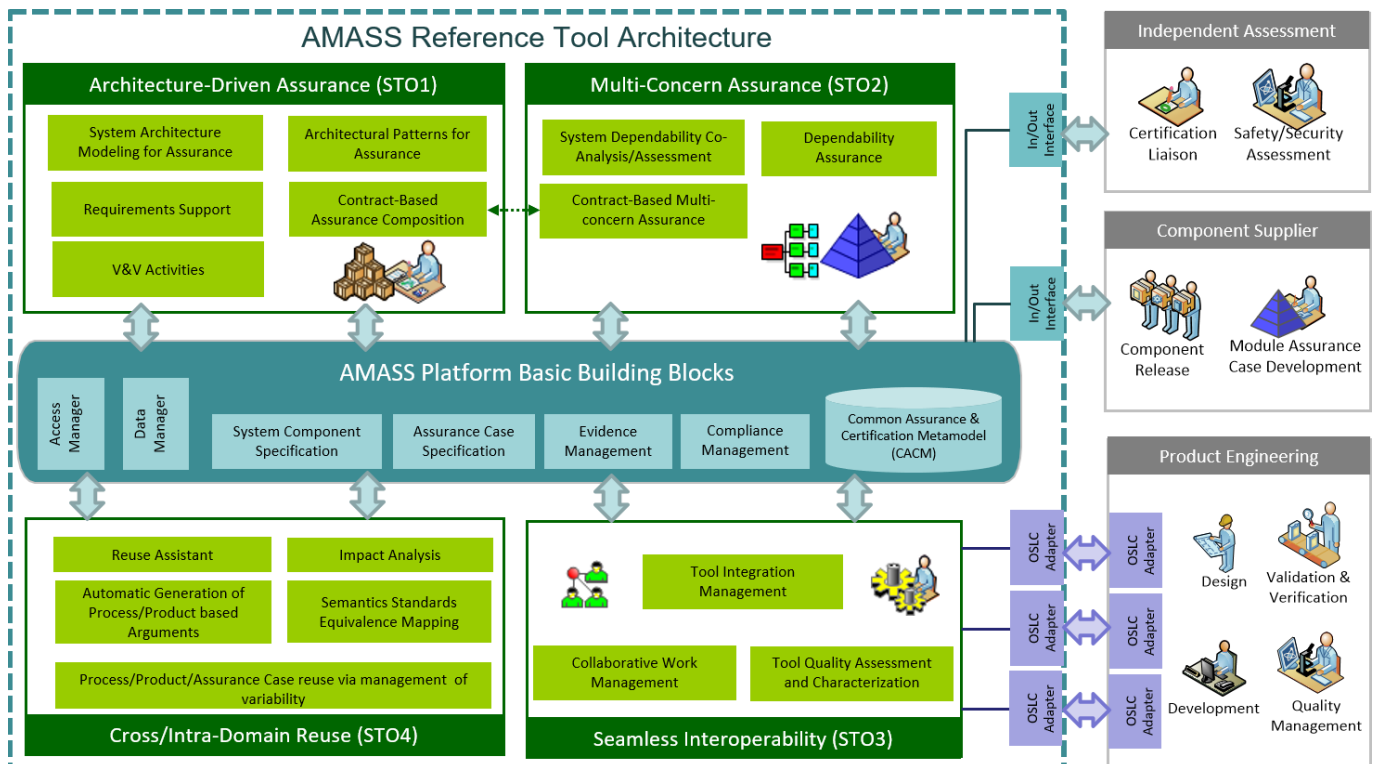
AMASS Reference Tool Architecture

Architecture-Driven Assurance (STO1)

System Architecture Modeling for Assurance

Architectural Patterns for Assurance

Requirements Support

Contract-Based Assurance Composition

V&V Activities

Multi-Concern Assurance (STO2)

System Dependability Co-Analysis/Assessment

Dependability Assurance

Contract-Based Multi-concern Assurance

AMASS Platform Basic Building Blocks

Access Manager

Data Manager

System Component Specification

Assurance Case Specification

Evidence Management

Compliance Management

Common Assurance & Certification Metamodel (CACM)

Reuse Assistant

Impact Analysis

Automatic Generation of Process/Product based Arguments

Semantics Standards Equivalence Mapping

Process/Product/Assurance Case reuse via management of variability

Cross/Intra-Domain Reuse (STO4)

Tool Integration Management

Collaborative Work Management

Tool Quality Assessment and Characterization

Seamless Interoperability (STO3)

In/Out Interface

In/Out Interface

Independent Assessment

Certification Liaison

Safety/Security Assessment

Component Supplier

Component Release

Module Assurance Case Development

Product Engineering

OSLC Adapter

OSLC Adapter

OSLC Adapter

OSLC Adapter

OSLC Adapter

OSLC Adapter

Design

Validation & Verification

Development

Quality Management